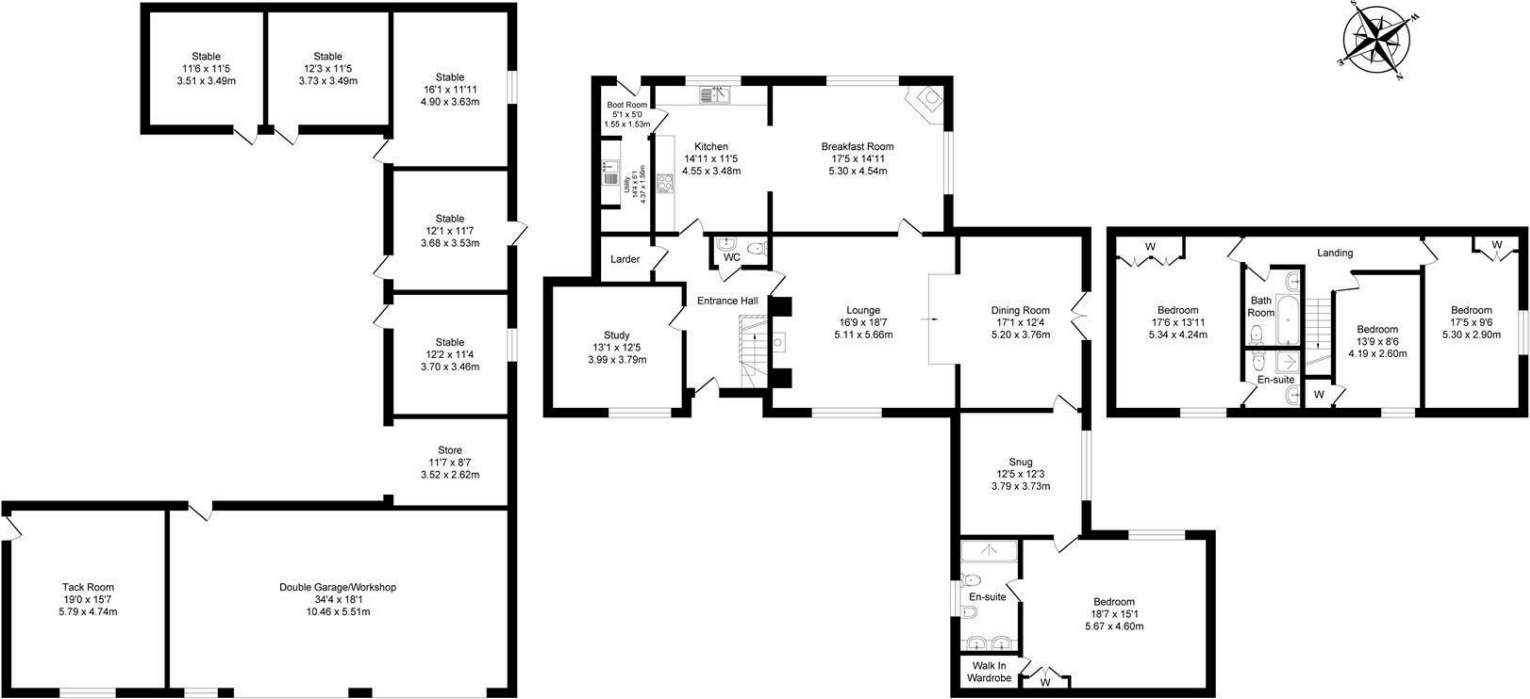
Stable
11'6 x 11'5
3.51 x 3.49m

Stable
12'3 x 11'5
3.73 x 3.49m

Stable
16'1 x 11'11
4.90 x 3.63m

Stable
12'1 x 11'7
3.68 x 3.53m

Stable
12'2 x 11'4
3.70 x 3.46m

Store
11'7 x 8'7
3.52 x 2.62m

Tack Room
19'0 x 15'7
5.79 x 4.74m

Double Garage/Workshop
34'4 x 18'1
10.46 x 5.51m

Boot Room
5'1 x 5'0
1.55 x 1.53m

Utility
14'4 x 5'1
4.37 x 1.56m

Kitchen
14'11 x 11'5
4.55 x 3.48m

Breakfast Room
17'5 x 14'11
5.30 x 4.54m

Larder

WC

Entrance Hall

Study
13'1 x 12'5
3.99 x 3.79m

Lounge
16'9 x 18'7
5.11 x 5.66m

Dining Room
17'1 x 12'4
5.20 x 3.76m

Snug
12'5 x 12'3
3.79 x 3.73m

En-suite

Bedroom
18'7 x 15'1
5.67 x 4.60m

Walk In Wardrobe

W

W

Landing

W

Bedroom
17'6 x 13'11
5.34 x 4.24m

Bath Room

En-suite

Bedroom
13'9 x 8'6
4.19 x 2.60m

W

Bedroom
17'5 x 9'6
5.30 x 2.90m

N
E
S
W